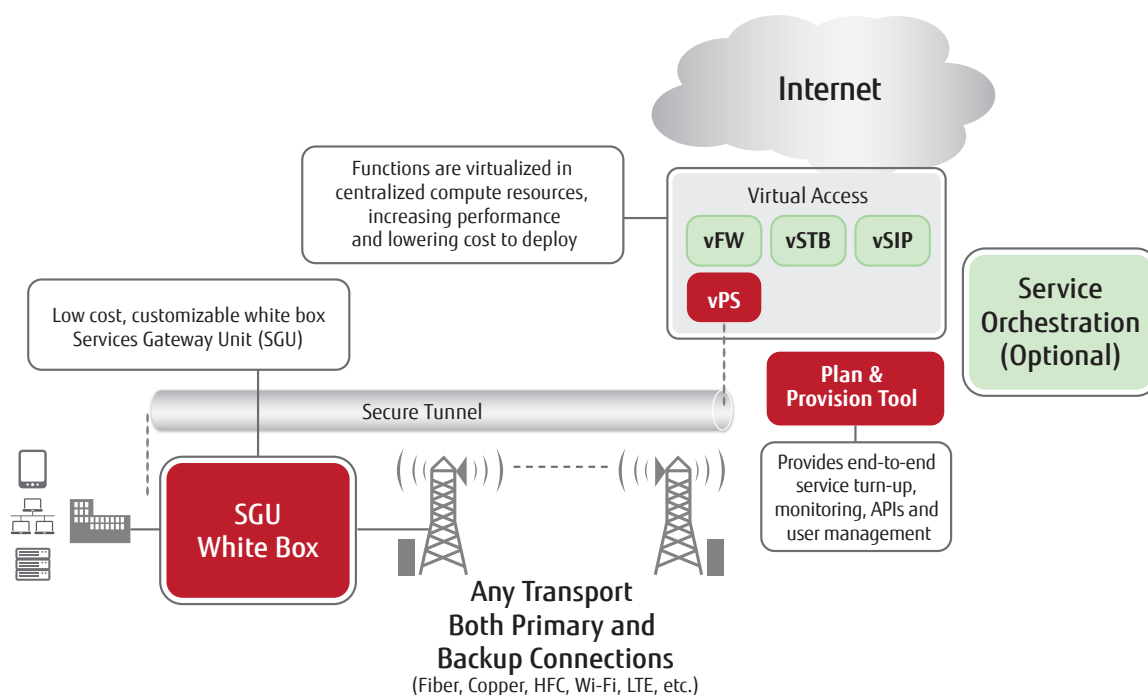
Internet

Functions are virtualized in centralized compute resources, increasing performance and lowering cost to deploy

Virtual Access

vFW

vSTB

vSIP

vPS

Service Orchestration (Optional)

Low cost, customizable white box Services Gateway Unit (SGU)

Plan & Provision Tool

Secure Tunnel

Provides end-to-end service turn-up, monitoring, APIs and user management

SGU White Box

Any Transport Both Primary and Backup Connections
(Fiber, Copper, HFC, Wi-Fi, LTE, etc.)